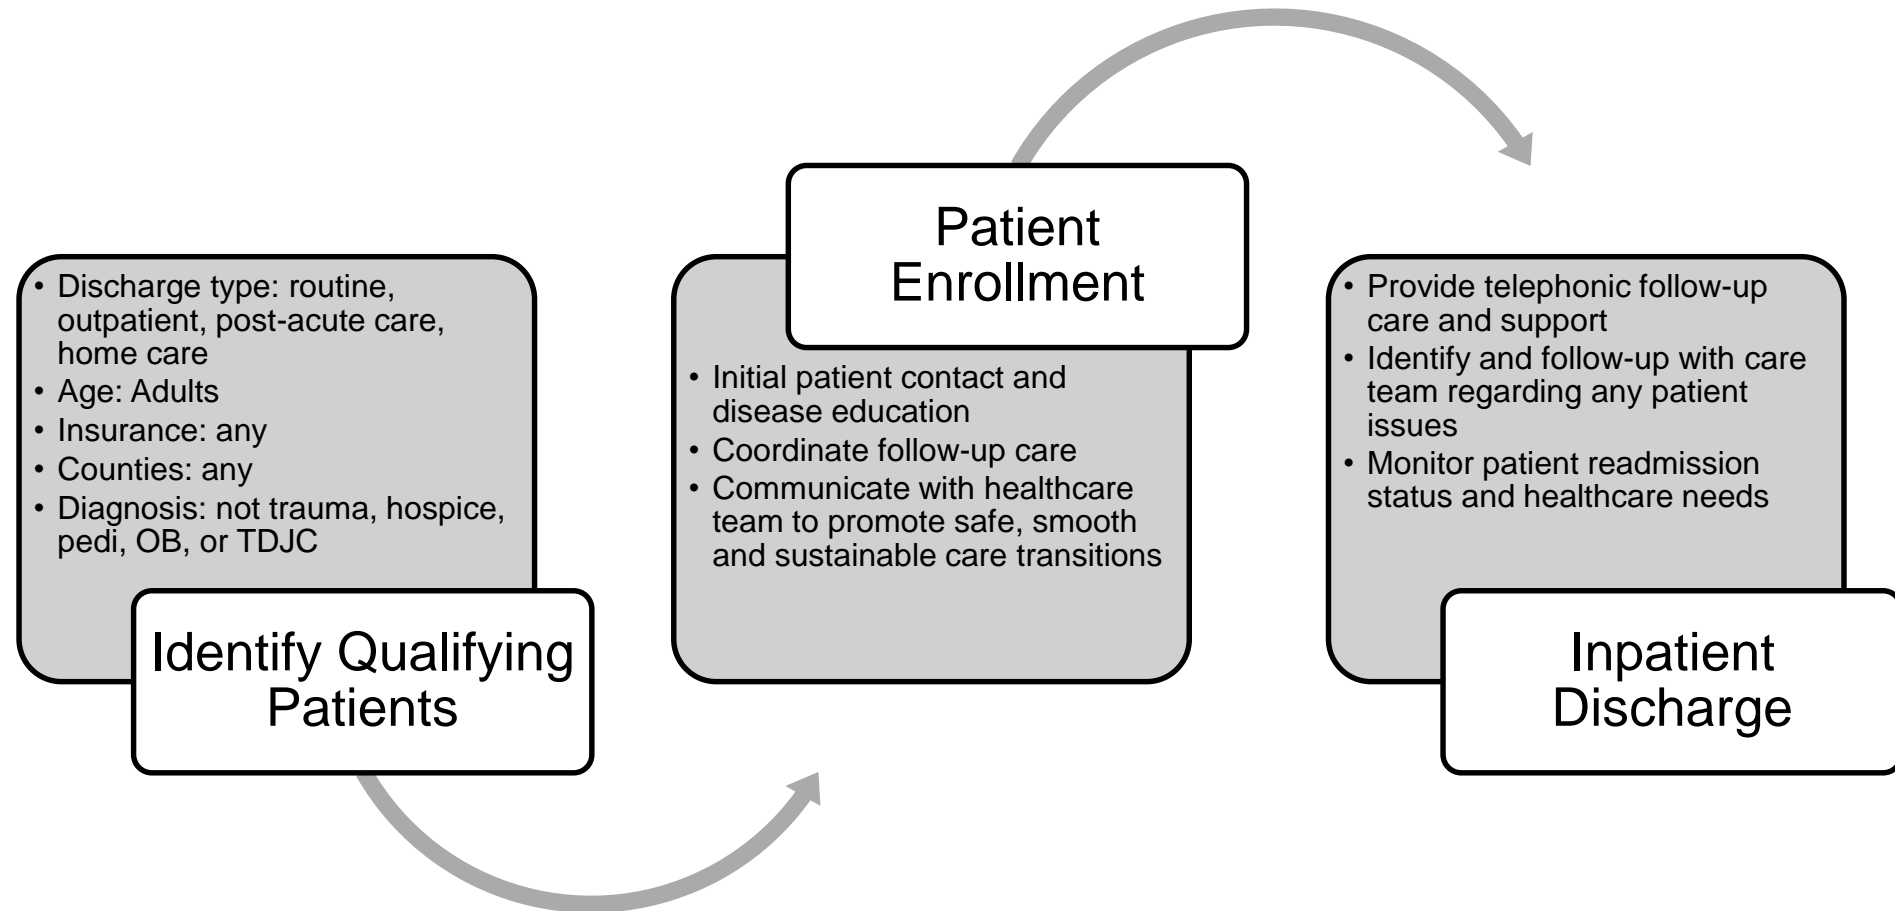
- Discharge type: routine, outpatient, post-acute care, home care
- Age: Adults
- Insurance: any
- Counties: any
- Diagnosis: not trauma, hospice, pedi, OB, or TDJC

Identify Qualifying Patients

Patient Enrollment

- Initial patient contact and disease education
- Coordinate follow-up care
- Communicate with healthcare team to promote safe, smooth and sustainable care transitions

- Provide telephonic follow-up care and support
- Identify and follow-up with care team regarding any patient issues
- Monitor patient readmission status and healthcare needs

Inpatient Discharge